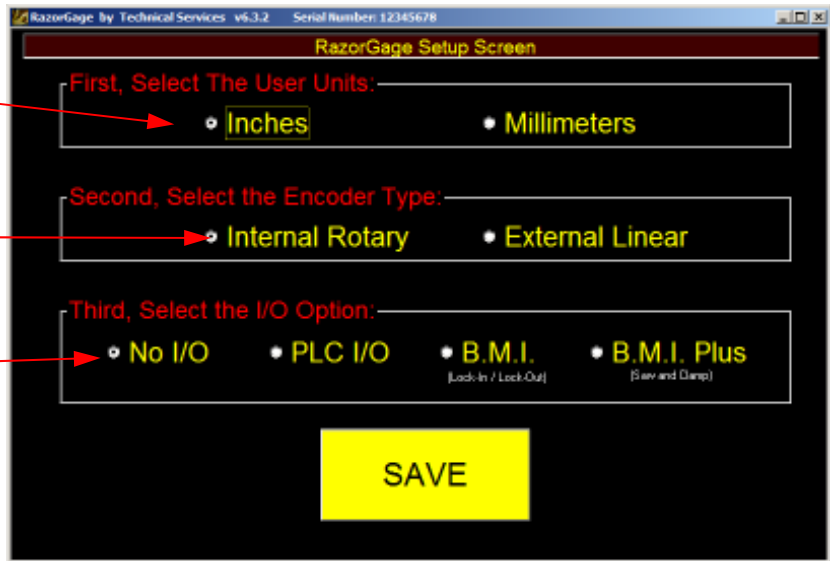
RazorGage by Technical Services v6.3.2 Serial Number: 12345678

RazorGage Setup Screen

First, Select The User Units:

Inches

Millimeters

Second, Select the Encoder Type:

Internal Rotary

External Linear

Third, Select the I/O Option:

No I/O

PLC I/O

B.M.I.
(Lock-In / Lock-Out)

B.M.I. Plus
(Saw and Clamp)

SAVE